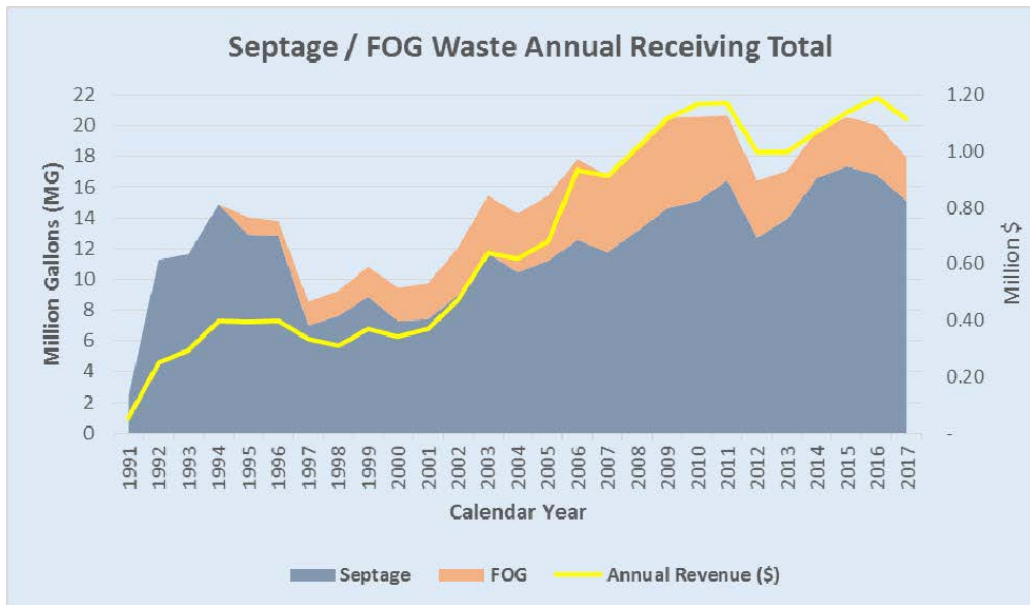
Septage / FOG Waste Annual Receiving Total

Million Gallons (MG)

22
20
18
16
14
12
10
8
6
4
2
0

1.20
1.00
0.80
0.60
0.40
0.20
-

Million $

1991 1992 1993 1994 1995 1996 1997 1998 1999 2000 2001 2002 2003 2004 2005 2006 2007 2008 2009 2010 2011 2012 2013 2014 2015 2016 2017

Calendar Year

Septage FOG Annual Revenue ($)